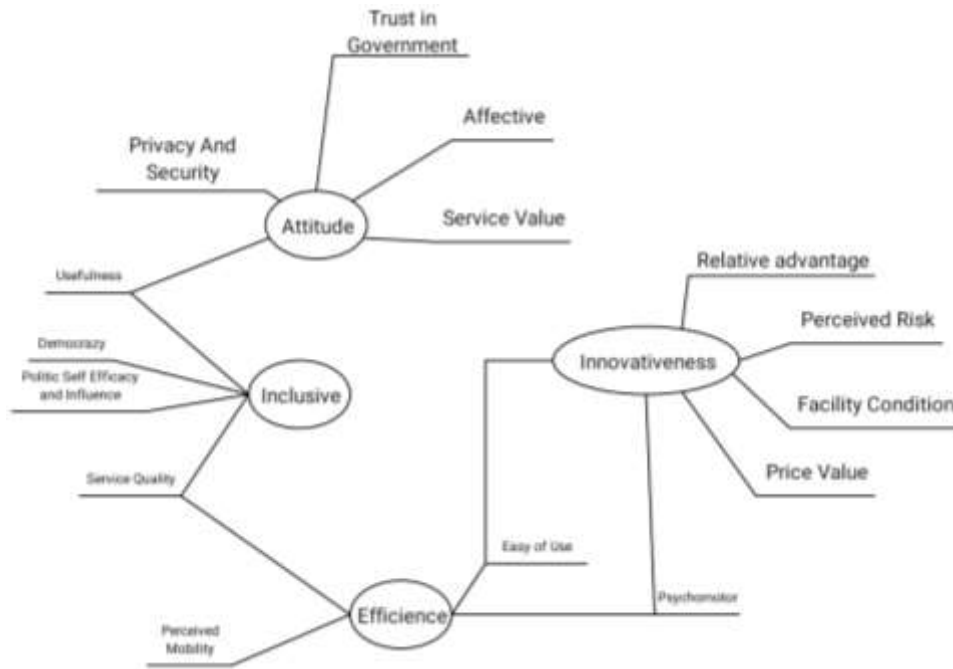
Trust in Government

Privacy And Security

Affective

Attitude

Service Value

Usefulness

Relative advantage

Perceived Risk

Democracy

Innovativeness

Politic Self Efficacy and Influence

Inclusive

Facility Condition

Service Quality

Price Value

Easy of Use

Psychomotor

Perceived Mobility

Efficience